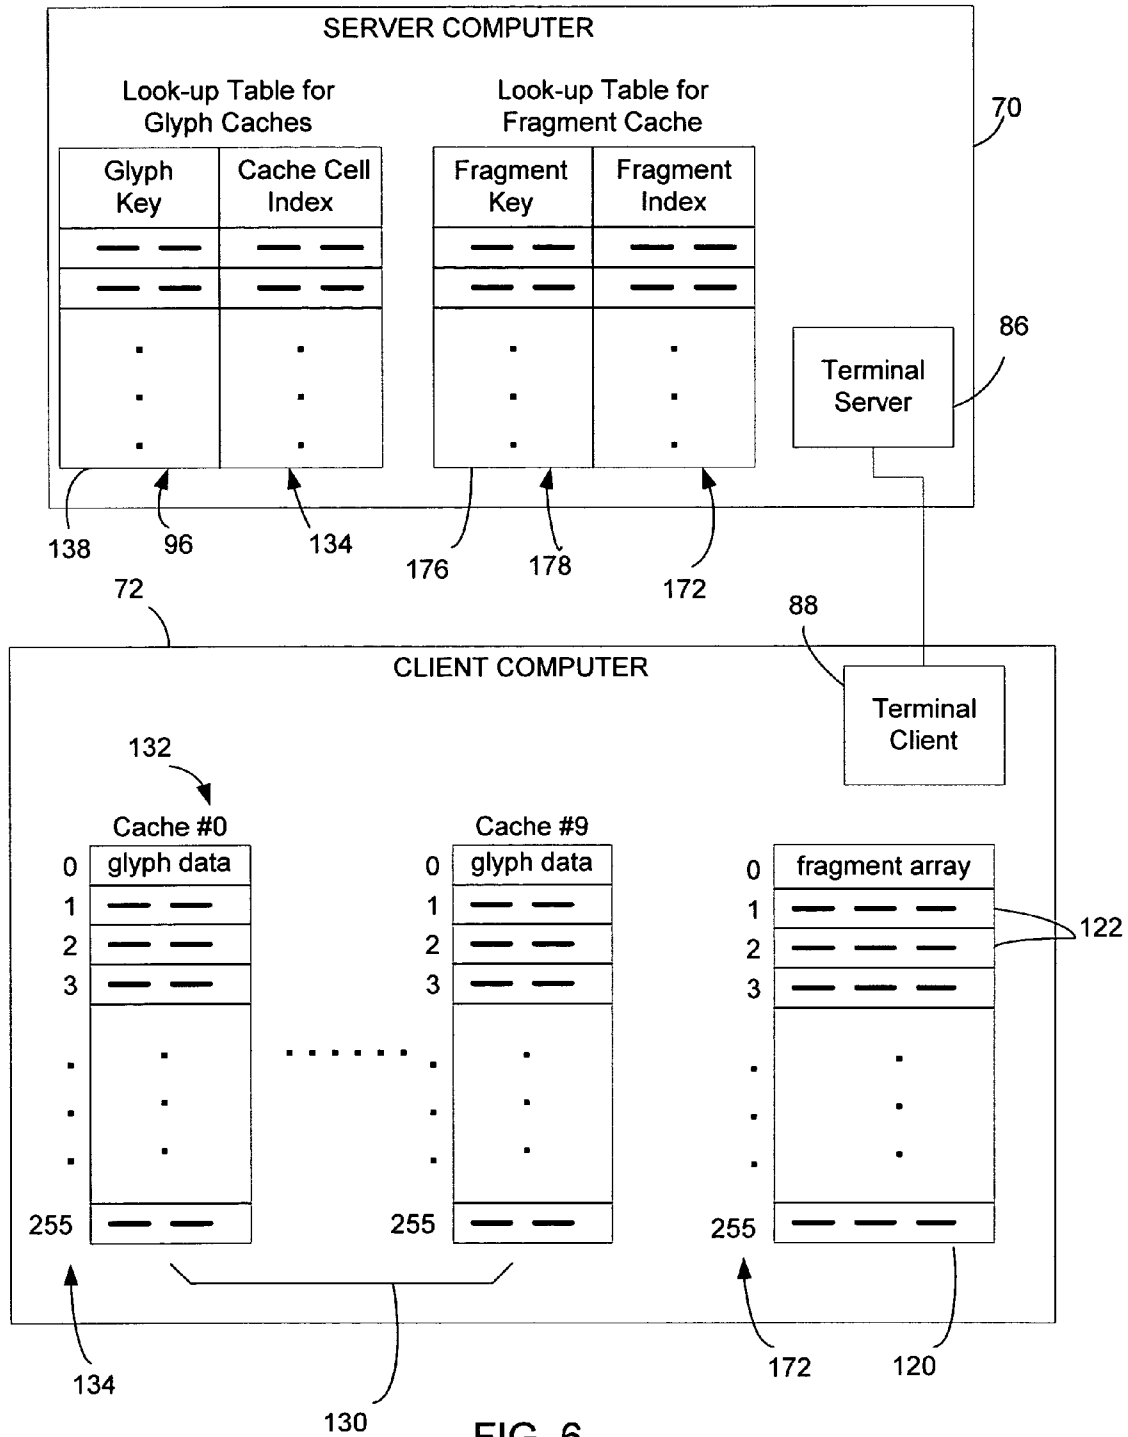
SERVER COMPUTER

70

Look-up Table for Glyph Caches

| Glyph Key | Cache Cell Index |
|---|---|
| — — | — — |
| — — | — — |
| . . . | . . . |

Look-up Table for Fragment Cache

| Fragment Key | Fragment Index |
|---|---|
| — — | — — |
| — — | — — |
| . . . | . . . |

Terminal Server

86

138 96 134 176 178 172

72

88

CLIENT COMPUTER

Terminal Client

132

Cache #0
0 glyph data
1
2
3
.
.
.
255

Cache #9
0 glyph data
1
2
3
.
.
.
255

0 fragment array
1
2
3
.
.
.
255

122

134

130

172 120

FIG. 6